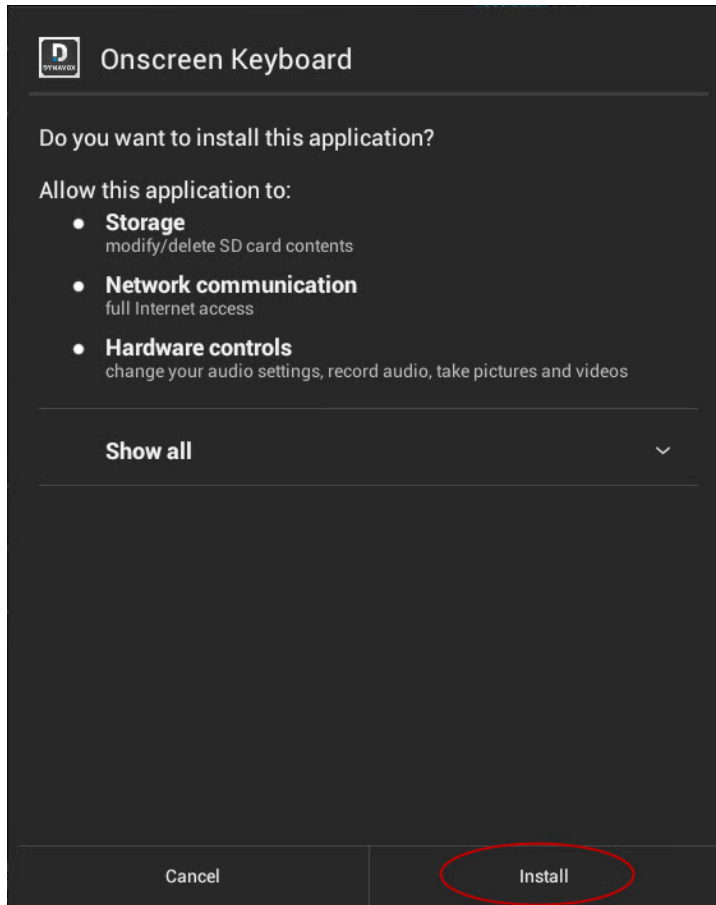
D
DYNAVOX

Onscreen Keyboard

Do you want to install this application?

Allow this application to:

- **Storage**
  modify/delete SD card contents
- **Network communication**
  full Internet access
- **Hardware controls**
  change your audio settings, record audio, take pictures and videos

Show all

Cancel

Install